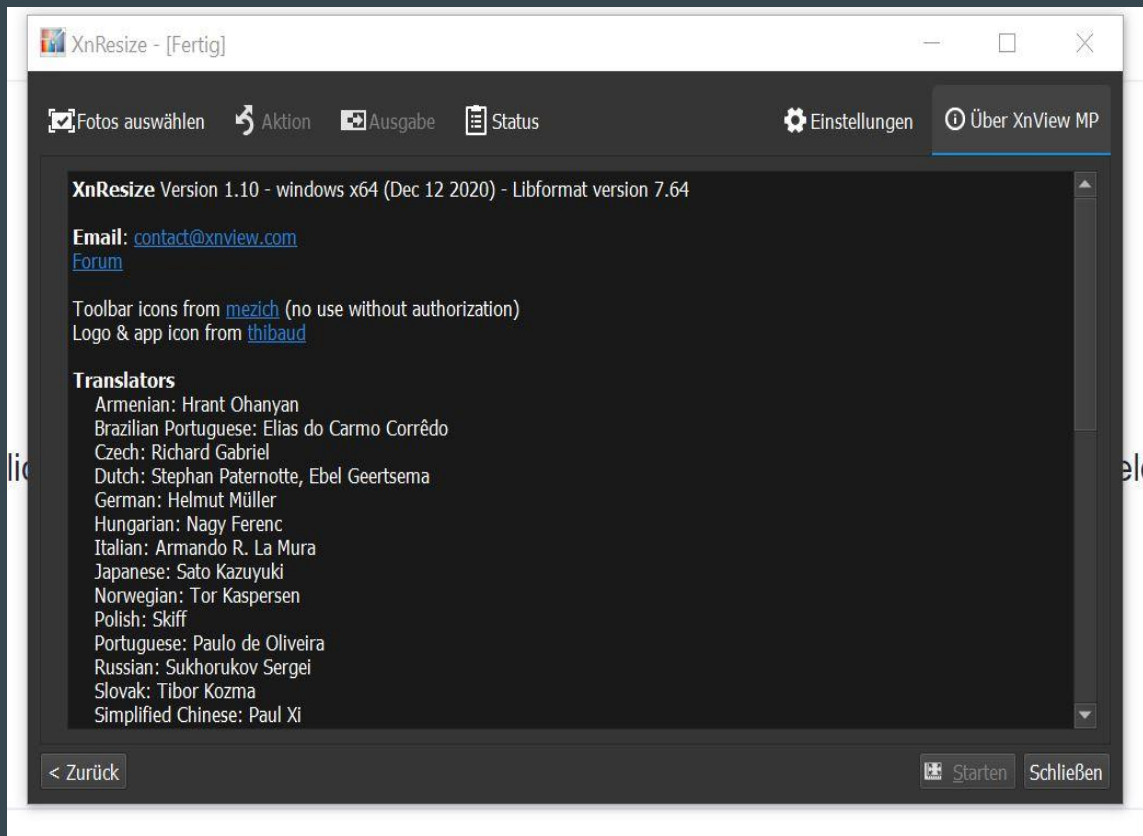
XnResize - [Fertig]

Fotos auswählen Aktion Ausgabe Status Einstellungen Über XnView MP

**XnResize** Version 1.10 - windows x64 (Dec 12 2020) - Libformat version 7.64

**Email**: contact@xnview.com
Forum

Toolbar icons from mezich (no use without authorization)
Logo & app icon from thibaud

**Translators**
Armenian: Hrant Ohanyan
Brazilian Portuguese: Elias do Carmo Corrêdo
Czech: Richard Gabriel
Dutch: Stephan Paternotte, Ebel Geertsema
German: Helmut Müller
Hungarian: Nagy Ferenc
Italian: Armando R. La Mura
Japanese: Sato Kazuyuki
Norwegian: Tor Kaspersen
Polish: Skiff
Portuguese: Paulo de Oliveira
Russian: Sukhorukov Sergei
Slovak: Tibor Kozma
Simplified Chinese: Paul Xi

< Zurück Starten Schließen

li el